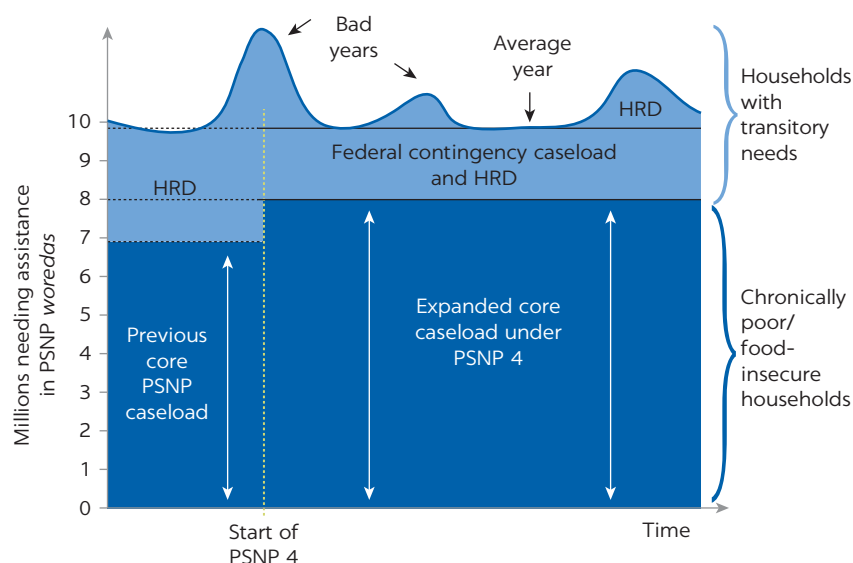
Bad years

Average year

HRD

Households with transitory needs

10
9
8
7
6
5
4
3
2
1
0

Millions needing assistance in PSNP *woredas*

Federal contingency caseload and HRD

HRD

Previous core PSNP caseload

Expanded core caseload under PSNP 4

Chronically poor/ food-insecure households

Start of PSNP 4

Time